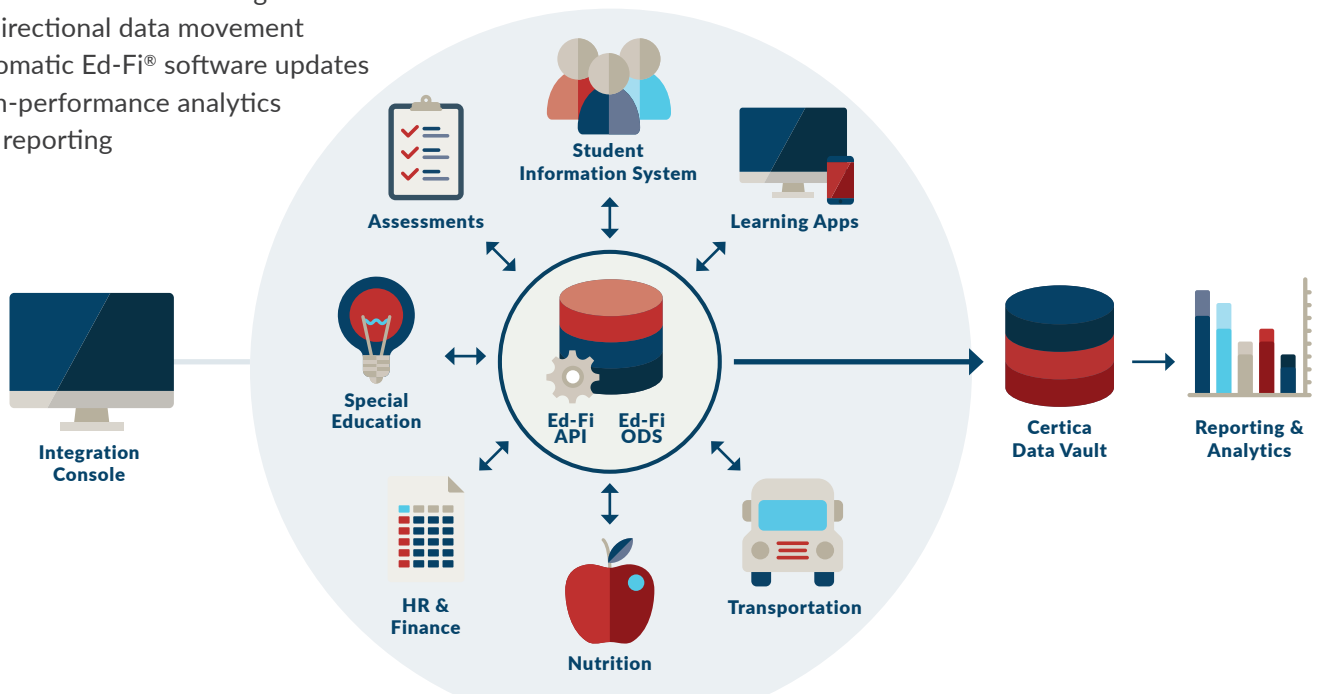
irectional data movement
omatic Ed-Fi® software updates
n-performance analytics
reporting

Student Information System

Assessments

Learning Apps

Special Education

Ed-Fi API

Ed-Fi ODS

Integration Console

Certica Data Vault

Reporting & Analytics

HR & Finance

Nutrition

Transportation